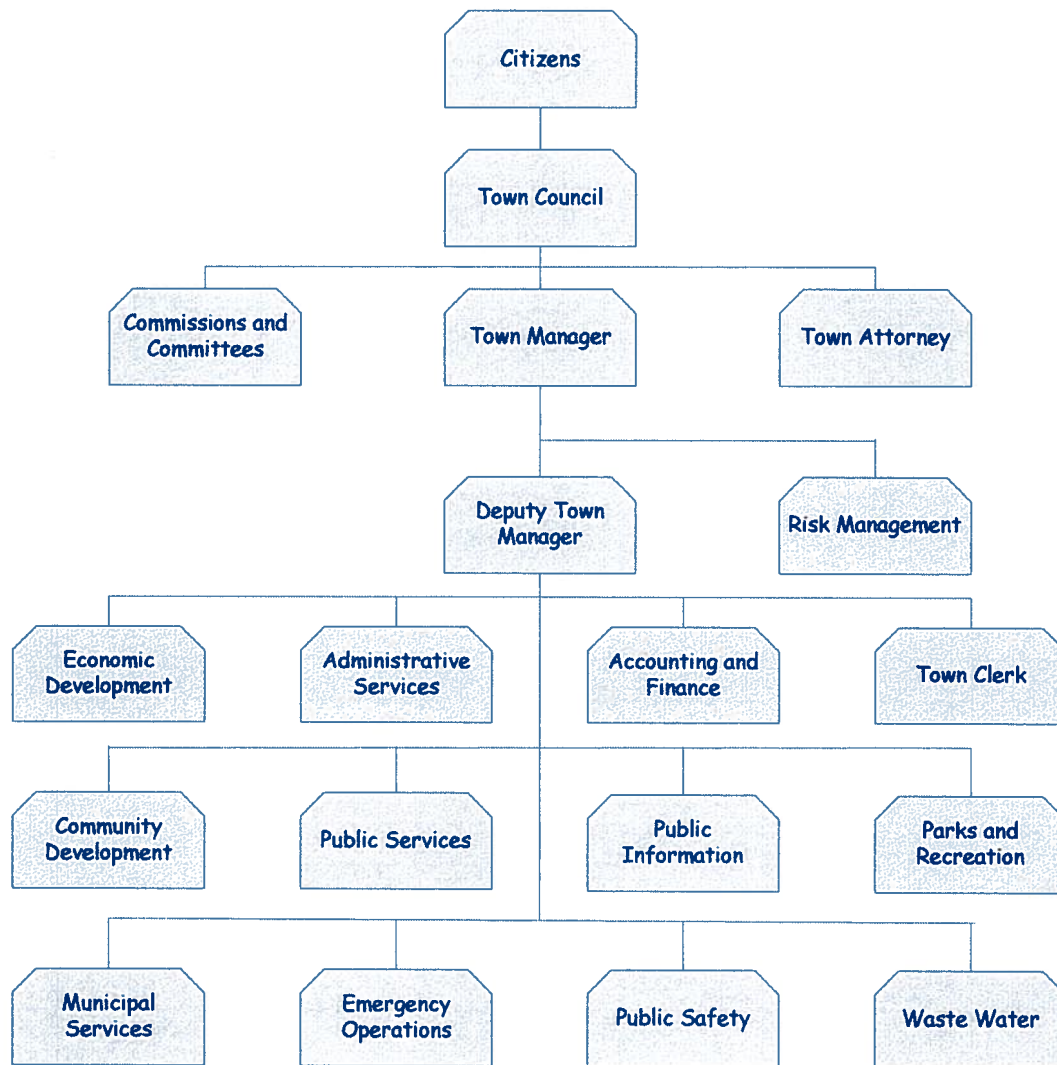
Citizens

Town Council

Commissions and Committees

Town Manager

Town Attorney

Deputy Town Manager

Risk Management

Economic Development

Administrative Services

Accounting and Finance

Town Clerk

Community Development

Public Services

Public Information

Parks and Recreation

Municipal Services

Emergency Operations

Public Safety

Waste Water